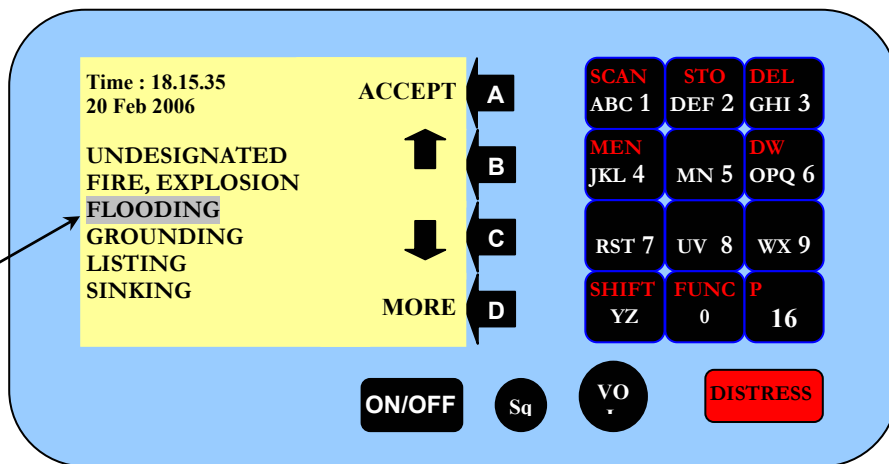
Time : 18.15.35
20 Feb 2006

UNDESIGNATED
FIRE, EXPLOSION
FLOODING
GROUNDING
LISTING
SINKING

ACCEPT

MORE

A
B
C
D

SCAN
ABC 1

STO
DEF 2

DEL
GHI 3

MEN
JKL 4

MN 5

DW
OPQ 6

RST 7

UV 8

WX 9

SHIFT
YZ

FUNC
0

P
16

ON/OFF

Sq

VO
L

DISTRESS